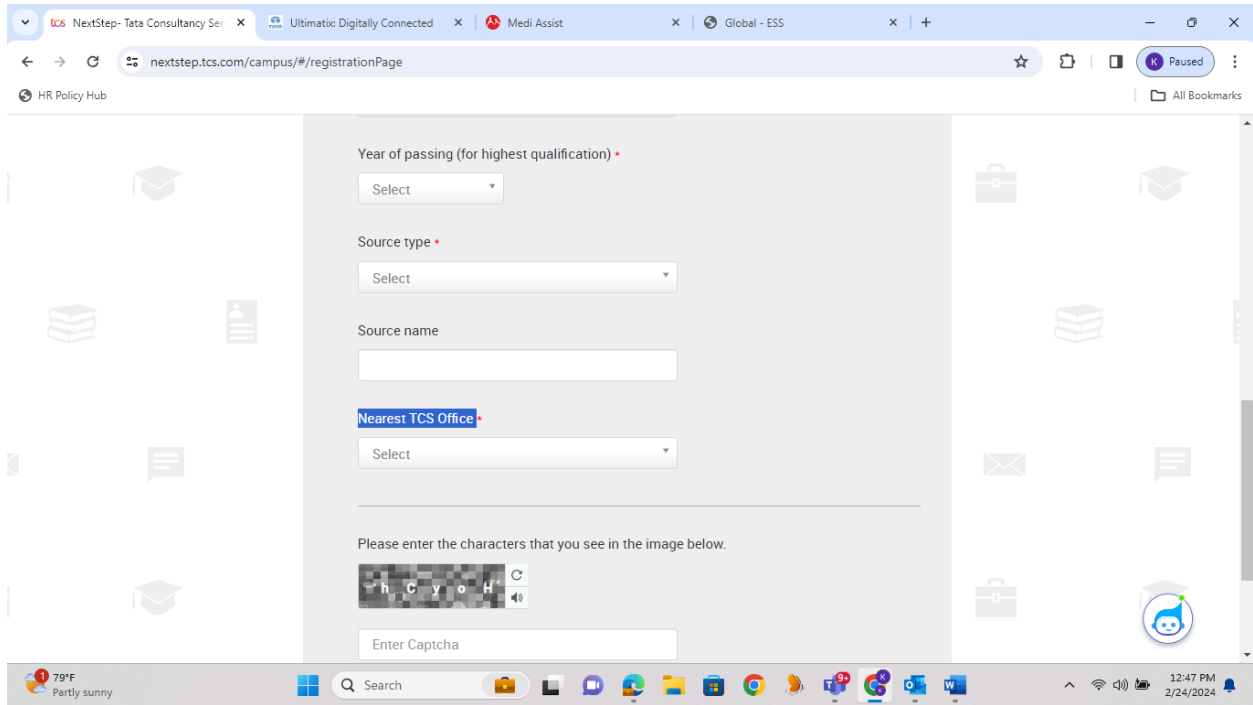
tcs NextStep- Tata Consultancy Ser ×
Ultimatix: Digitally Connected ×
Medi Assist ×
Global - ESS ×
+

nextstep.tcs.com/campus/#/registrationPage
K Paused

HR Policy Hub
All Bookmarks

Year of passing (for highest qualification) *
Select

Source type *
Select

Source name

Nearest TCS Office *
Select

Please enter the characters that you see in the image below.
h C y o H

Enter Captcha

1 79°F
Partly sunny
Search
9+
12:47 PM
2/24/2024